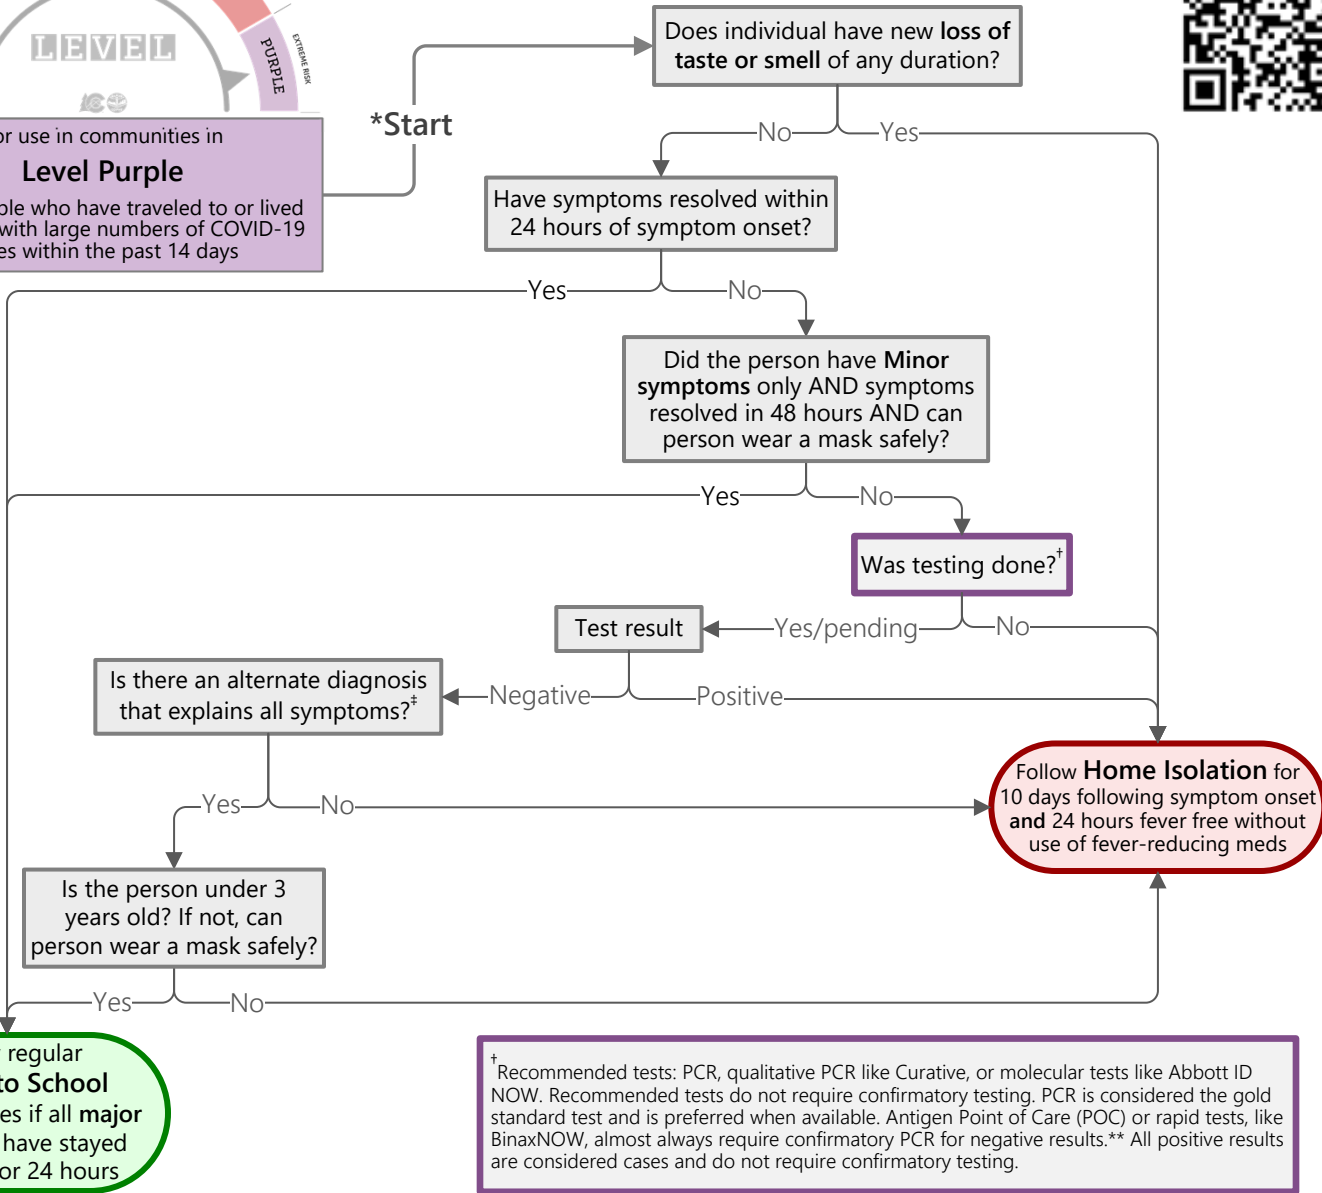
LEVEL

PURPLE

EXTREME RISK

or use in communities in

Level Purple

ple who have traveled to or lived with large numbers of COVID-19 es within the past 14 days

*Start

Does individual have new loss of taste or smell of any duration?

No

Yes

Have symptoms resolved within 24 hours of symptom onset?

Yes

No

Did the person have Minor symptoms only AND symptoms resolved in 48 hours AND can person wear a mask safely?

Yes

No

Was testing done?$^{\dagger}$

Test result

Yes/pending

No

Is there an alternate diagnosis that explains all symptoms?$^{\ddagger}$

Negative

Positive

Follow Home Isolation for 10 days following symptom onset and 24 hours fever free without use of fever-reducing meds

Yes

No

Is the person under 3 years old? If not, can person wear a mask safely?

Yes

No

regular to School es if all major have stayed or 24 hours

$^{\dagger}$Recommended tests: PCR, qualitative PCR like Curative, or molecular tests like Abbott ID NOW. Recommended tests do not require confirmatory testing. PCR is considered the gold standard test and is preferred when available. Antigen Point of Care (POC) or rapid tests, like BinaxNOW, almost always require confirmatory PCR for negative results.** All positive results are considered cases and do not require confirmatory testing.